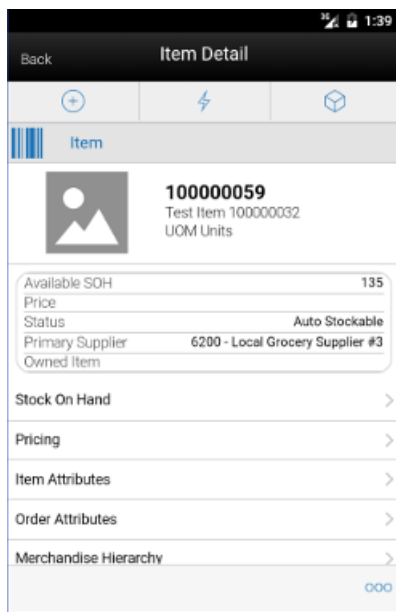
3G 1:39

Back

Item Detail

Item

100000059
Test Item 100000032
UOM Units

| | |
|---|---|
| Available SOH | 135 |
| Price | |
| Status | Auto Stockable |
| Primary Supplier | 6200 - Local Grocery Supplier #3 |
| Owned Item | |

Stock On Hand

Pricing

Item Attributes

Order Attributes

Merchandise Hierarchy

ooo